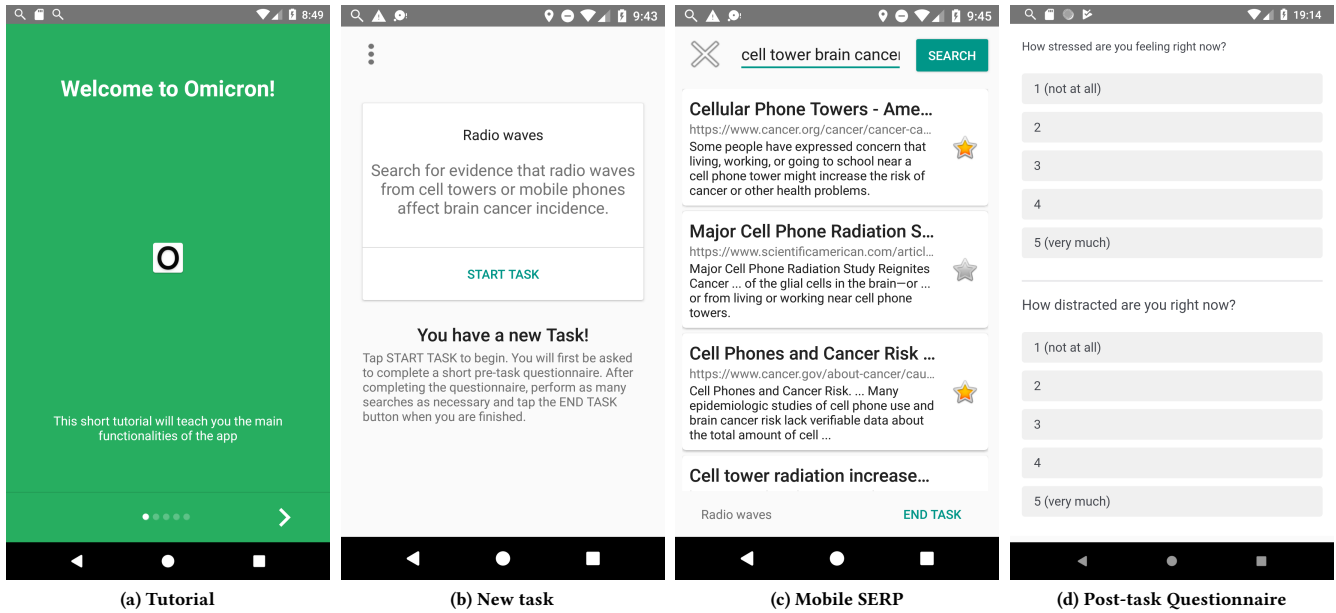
8:49

Welcome to Omicron!

O

This short tutorial will teach you the main functionalities of the app

(a) Tutorial

9:43

Radio waves

Search for evidence that radio waves from cell towers or mobile phones affect brain cancer incidence.

START TASK

You have a new Task!

Tap START TASK to begin. You will first be asked to complete a short pre-task questionnaire. After completing the questionnaire, perform as many searches as necessary and tap the END TASK button when you are finished.

(b) New task

9:45

cell tower brain cance

SEARCH

Cellular Phone Towers - Ame...
https://www.cancer.org/cancer/cancer-ca...
Some people have expressed concern that living, working, or going to school near a cell phone tower might increase the risk of cancer or other health problems.

Major Cell Phone Radiation S...
https://www.scientificamerican.com/articl...
Major Cell Phone Radiation Study Reignites Cancer ... of the glial cells in the brain—or ... or from living or working near cell phone towers.

Cell Phones and Cancer Risk ...
https://www.cancer.gov/about-cancer/cau...
Cell Phones and Cancer Risk. ... Many epidemiologic studies of cell phone use and brain cancer risk lack verifiable data about the total amount of cell ...

Cell tower radiation increase...

Radio waves

END TASK

(c) Mobile SERP

19:14

How stressed are you feeling right now?

1 (not at all)

2

3

4

5 (very much)

How distracted are you right now?

1 (not at all)

2

3

4

5 (very much)

(d) Post-task Questionnaire